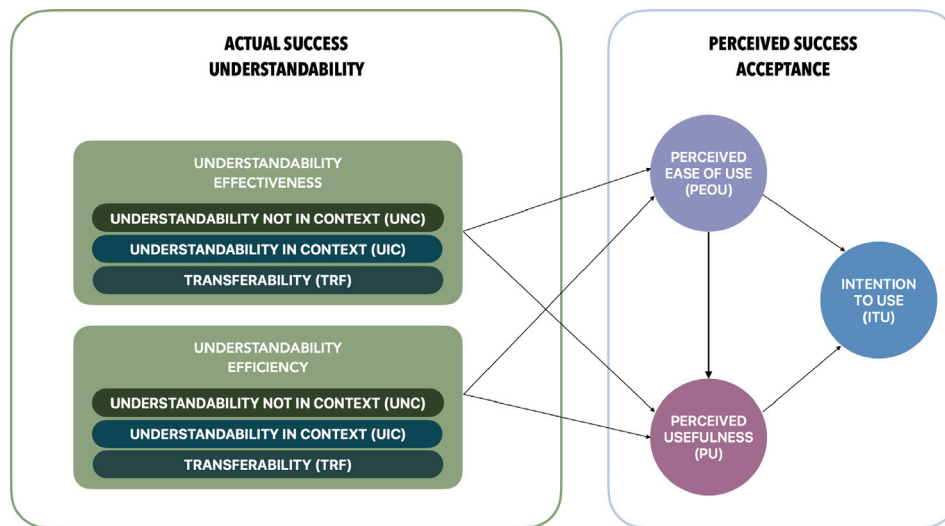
ACTUAL SUCCESS
UNDERSTANDABILITY

UNDERSTANDABILITY
EFFECTIVENESS

UNDERSTANDABILITY NOT IN CONTEXT (UNC)

UNDERSTANDABILITY IN CONTEXT (UIC)

TRANSFERABILITY (TRF)

UNDERSTANDABILITY
EFFICIENCY

UNDERSTANDABILITY NOT IN CONTEXT (UNC)

UNDERSTANDABILITY IN CONTEXT (UIC)

TRANSFERABILITY (TRF)

PERCEIVED SUCCESS
ACCEPTANCE

PERCEIVED
EASE OF USE
(PEOU)

INTENTION
TO USE
(ITU)

PERCEIVED
USEFULNESS
(PU)